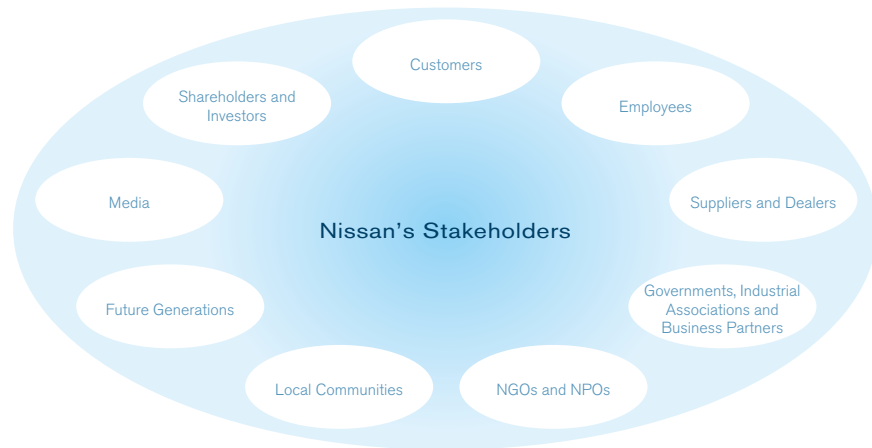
Customers

Shareholders and Investors

Employees

Media

Nissan's Stakeholders

Suppliers and Dealers

Future Generations

Governments, Industrial Associations and Business Partners

Local Communities

NGOs and NPOs